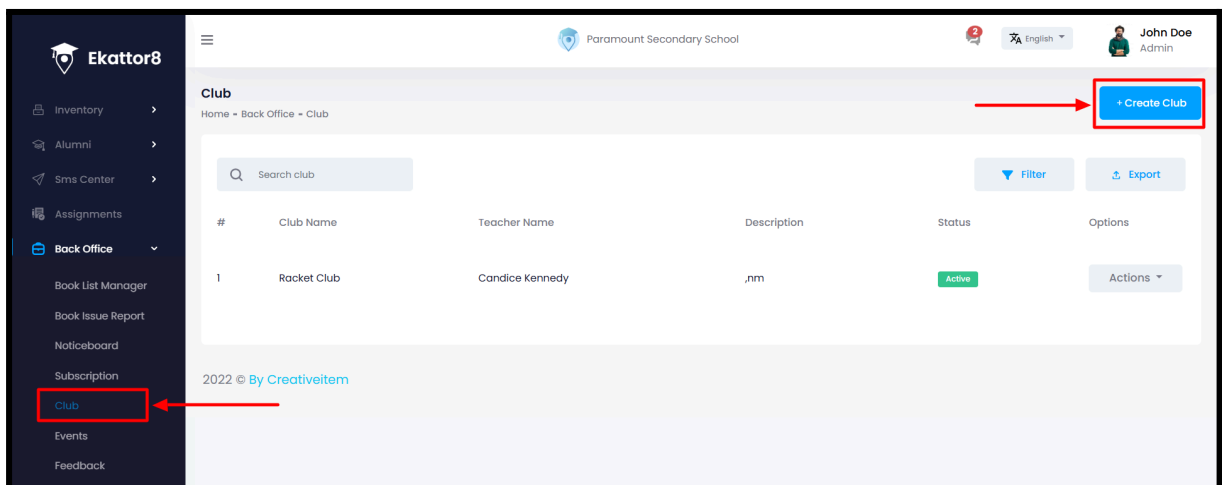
Ekattor8

Inventory
Alumni
Sms Center
Assignments
Back Office
Book List Manager
Book Issue Report
Noticeboard
Subscription
Club
Events
Feedback

Paramount Secondary School

2

English

John Doe
Admin

Club
Home » Back Office » Club

+ Create Club

Search club

Filter

Export

| # | Club Name | Teacher Name | Description | Status | Options |
|---|---|---|---|---|---|
| 1 | Racket Club | Candice Kennedy | ,nm | Active | Actions |

2022 © By Creativeitem